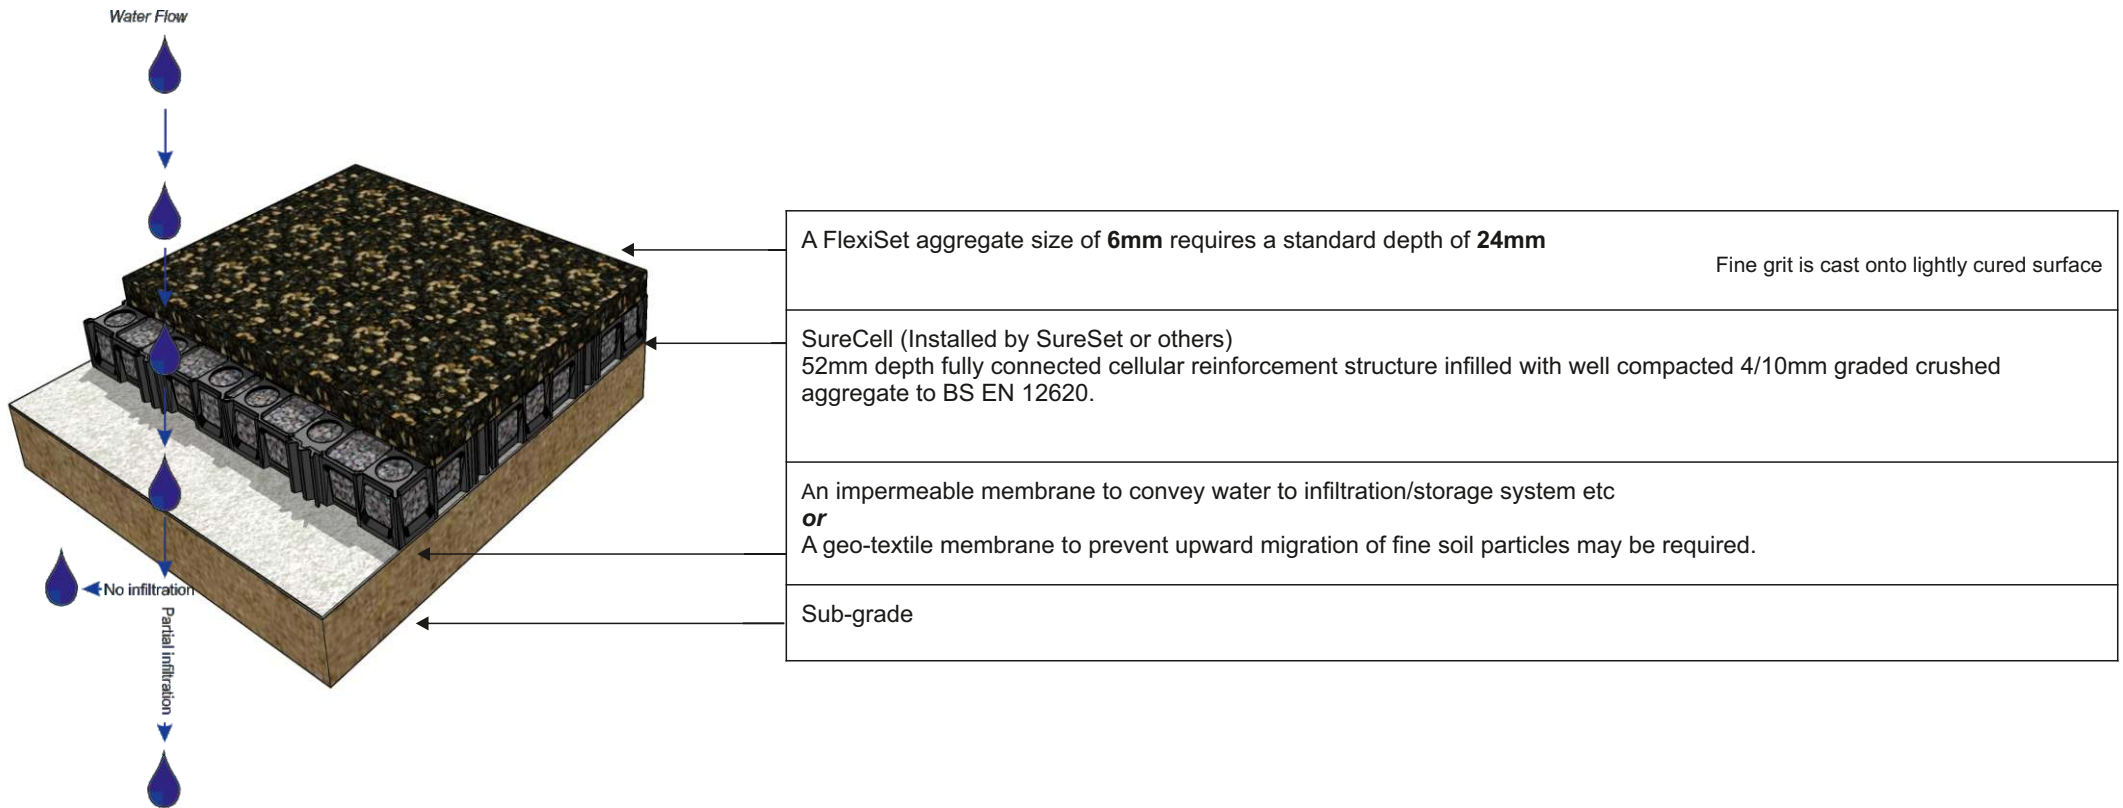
Water Flow

No infiltration

Partial infiltration

A FlexiSet aggregate size of **6mm** requires a standard depth of **24mm**

Fine grit is cast onto lightly cured surface

SureCell (Installed by SureSet or others)
52mm depth fully connected cellular reinforcement structure infilled with well compacted 4/10mm graded crushed aggregate to BS EN 12620.

An impermeable membrane to convey water to infiltration/storage system etc
***or***
A geo-textile membrane to prevent upward migration of fine soil particles may be required.

Sub-grade